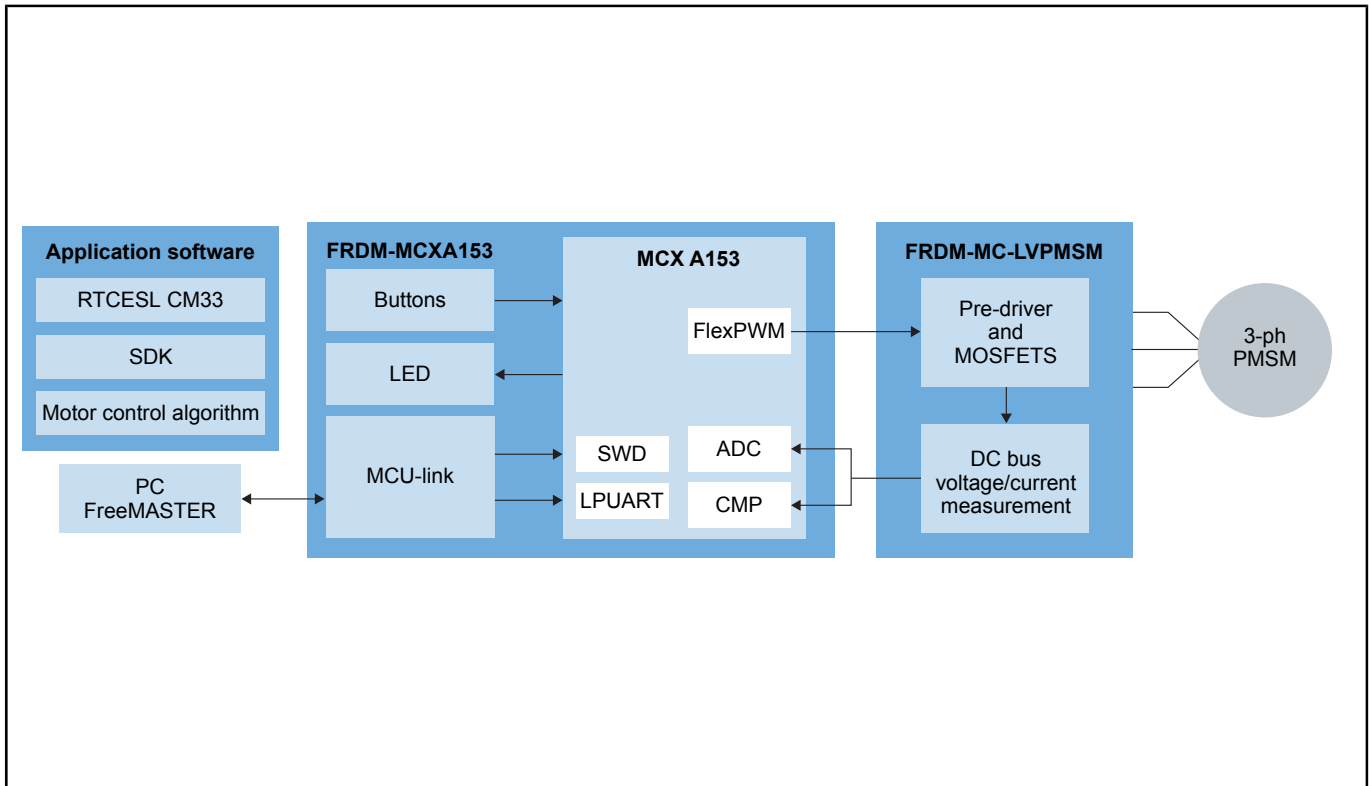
Application software

RTCESL CM33

SDK

Motor control algorithm

PC
FreeMASTER

FRDM-MCXA153

Buttons

LED

MCU-link

MCX A153

FlexPWM

SWD

LPUART

ADC

CMP

FRDM-MC-LVPMSM

Pre-driver and MOSFETS

DC bus voltage/current measurement

3-ph PMSM